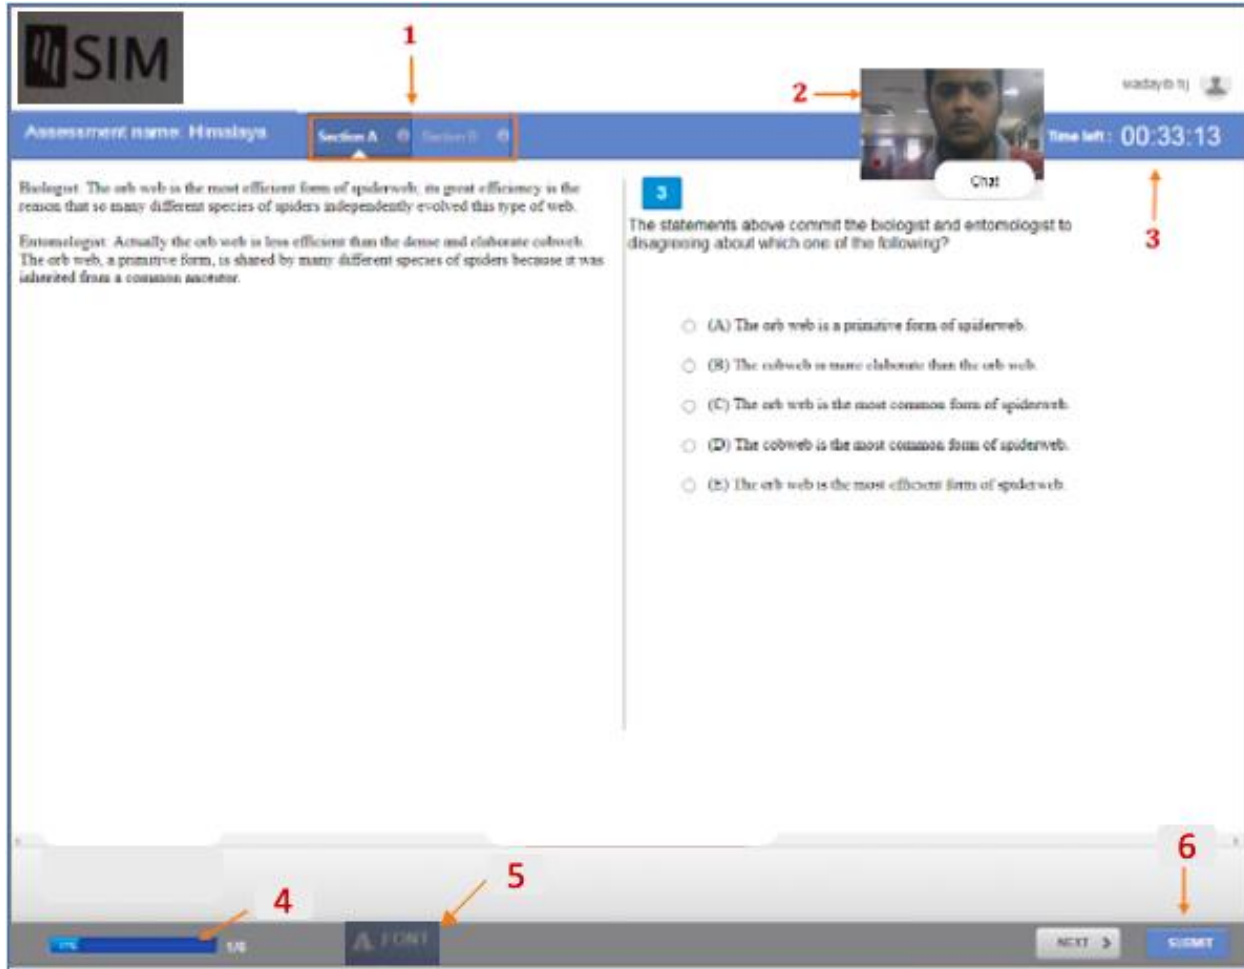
SIM

1

2

wadaytb hj

Assessment name: Himalaya

Section A

Section B

Chat

Time left : 00:33:13

3

Biologist: The orb web is the most efficient form of spiderweb; its great efficiency is the reason that so many different species of spiders independently evolved this type of web.

Entomologist: Actually the orb web is less efficient than the dense and elaborate cobweb. The orb web, a primitive form, is shared by many different species of spiders because it was inherited from a common ancestor.

3

The statements above commit the biologist and entomologist to disagreeing about which one of the following?

(A) The orb web is a primitive form of spiderweb.

(B) The cobweb is more elaborate than the orb web.

(C) The orb web is the most common form of spiderweb.

(D) The cobweb is the most common form of spiderweb.

(E) The orb web is the most efficient form of spiderweb.

4

5

6

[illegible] 1/6

A FONT

NEXT

SUBMIT